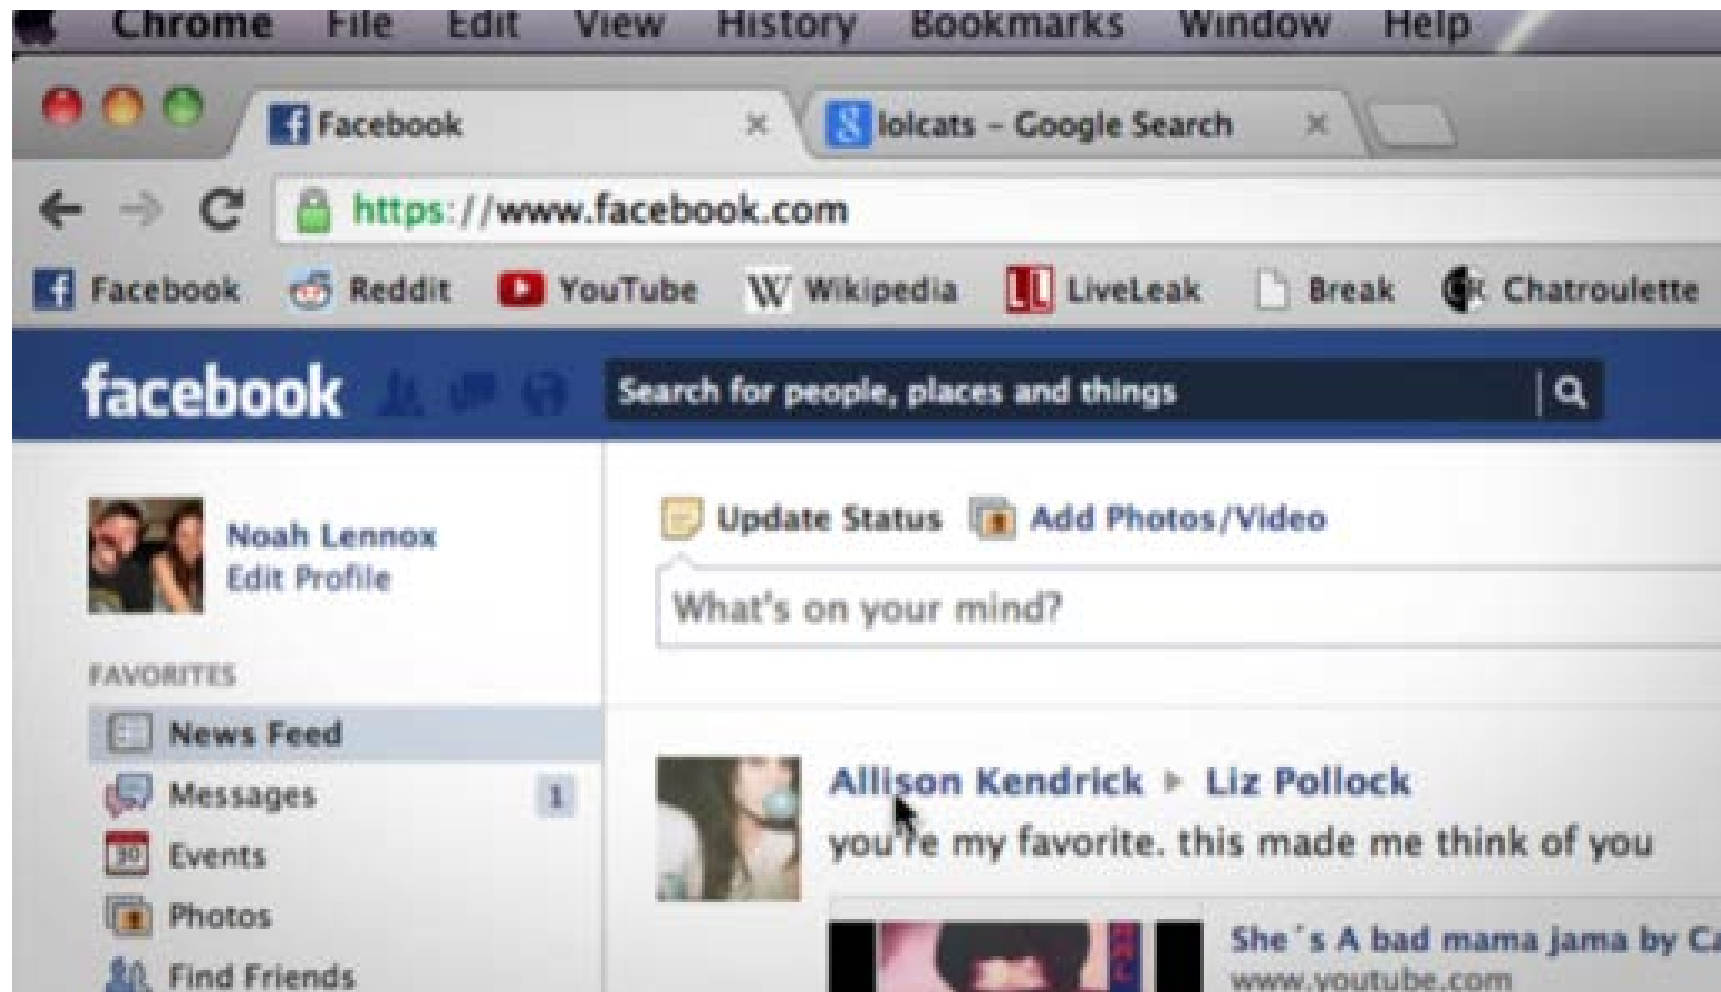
Chrome File Edit View History Bookmarks Window Help

Facebook ×
lolcats – Google Search ×

https://www.facebook.com

Facebook Reddit YouTube Wikipedia LiveLeak Break Chatroulette

facebook
Search for people, places and things

Noah Lennox
Edit Profile

FAVORITES
News Feed
Messages 1
Events
Photos
Find Friends

Update Status Add Photos/Video
What's on your mind?

Allison Kendrick ▸ Liz Pollock
you're my favorite. this made me think of you

She´s A bad mama jama by C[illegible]
www.youtube.com